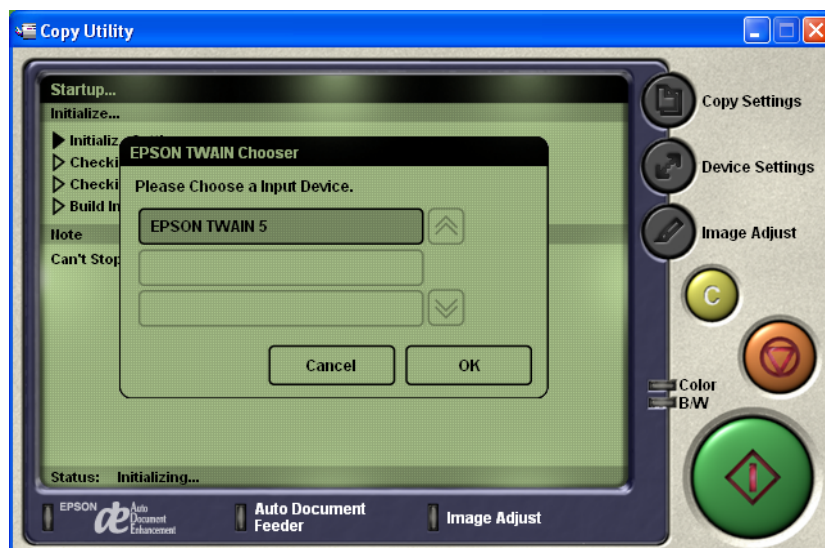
Copy Utility

Startup...

Initialize...

Initializ

Checki

Checki

Build In

Note

Can't Stop

EPSON TWAIN Chooser

Please Choose a Input Device.

EPSON TWAIN 5

Cancel

OK

Status: Initializing...

Copy Settings

Device Settings

Image Adjust

C

Color

B/W

EPSON

Auto Document Enhancement

Auto Document Feeder

Image Adjust